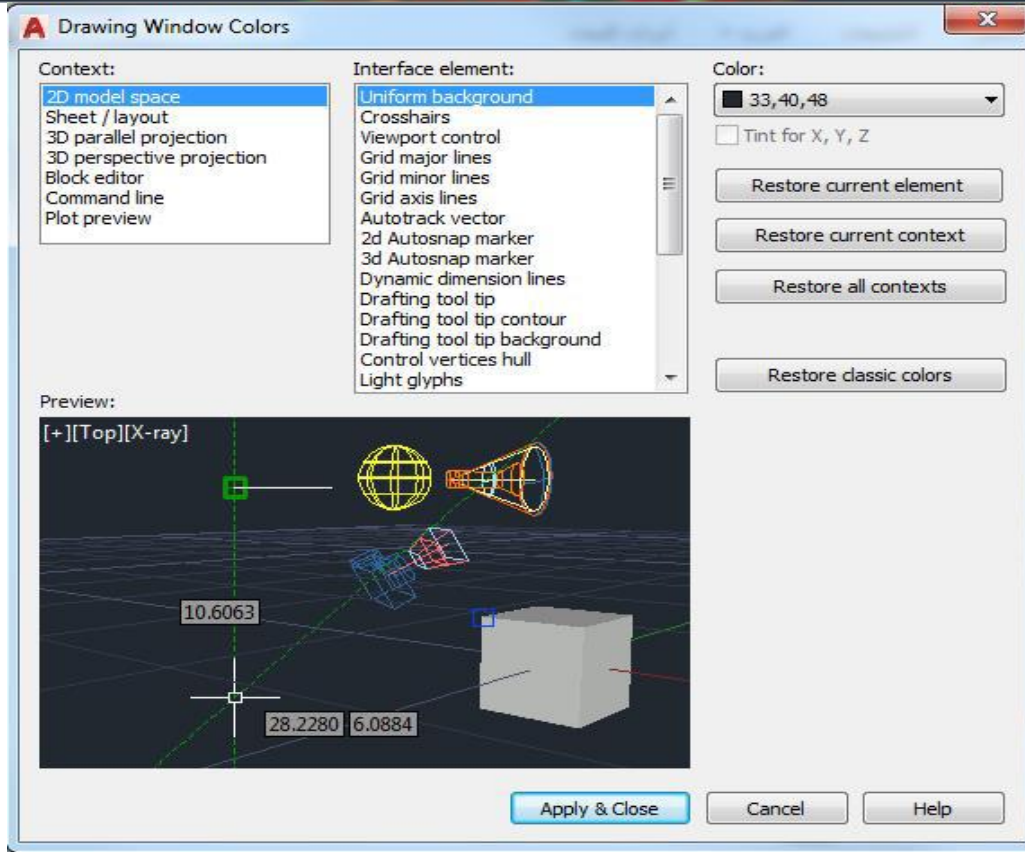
Drawing Window Colors

Context:
2D model space
Sheet / layout
3D parallel projection
3D perspective projection
Block editor
Command line
Plot preview

Interface element:
Uniform background
Crosshairs
Viewport control
Grid major lines
Grid minor lines
Grid axis lines
Autotrack vector
2d Autosnap marker
3d Autosnap marker
Dynamic dimension lines
Drafting tool tip
Drafting tool tip contour
Drafting tool tip background
Control vertices hull
Light glyphs

Color:
33,40,48
Tint for X, Y, Z

Restore current element
Restore current context
Restore all contexts
Restore classic colors

Preview:
[+][Top][X-ray]
10.6063
28.2280 6.0884

Apply & Close
Cancel
Help